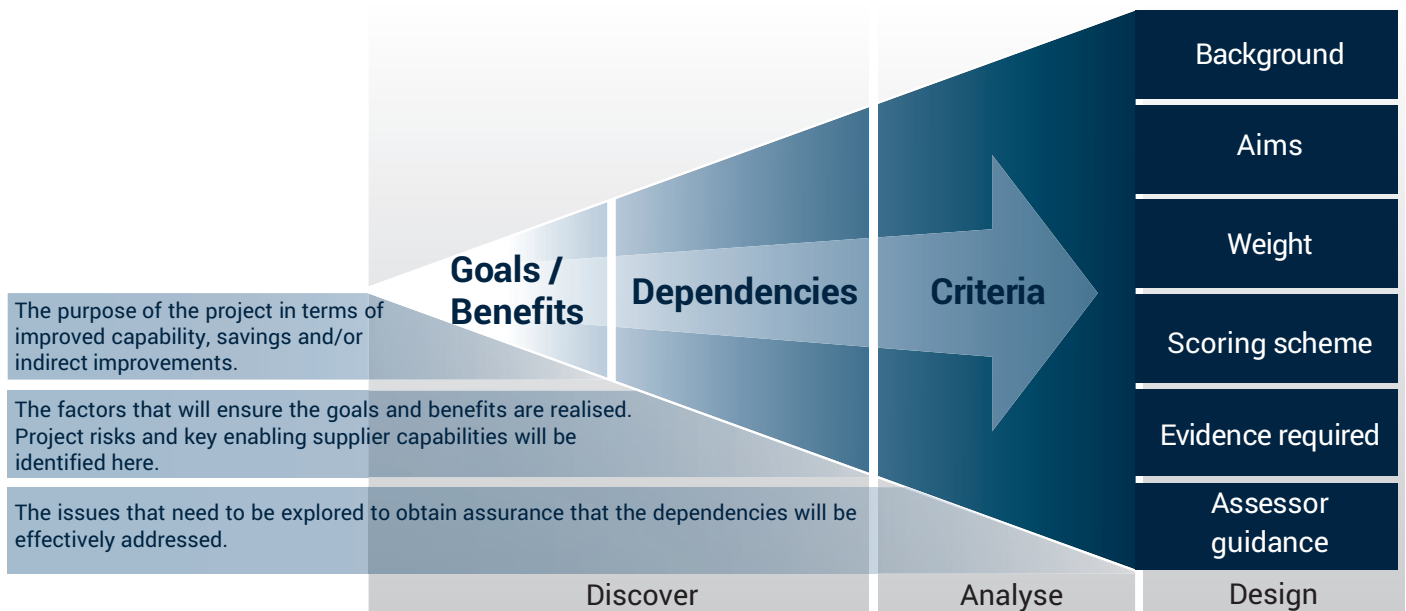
Goals / Benefits

Dependencies

Criteria

Background

Aims

Weight

Scoring scheme

Evidence required

Assessor guidance

The purpose of the project in terms of improved capability, savings and/or indirect improvements.

The factors that will ensure the goals and benefits are realised. Project risks and key enabling supplier capabilities will be identified here.

The issues that need to be explored to obtain assurance that the dependencies will be effectively addressed.

Discover

Analyse

Design